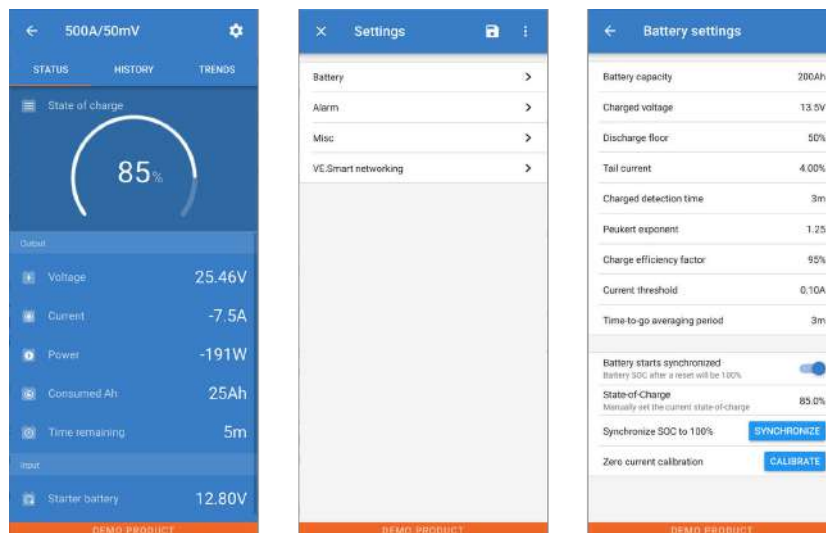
500A/50mV

STATUS HISTORY TRENDS

State of charge

85%

Output

Voltage 25.46V

Current -7.5A

Power -191W

Consumed Ah 25Ah

Time remaining 5m

Input

Starter battery 12.80V

DEMO PRODUCT

Settings

Battery

Alarm

Misc

VE.Smart networking

DEMO PRODUCT

Battery settings

| | |
|---|---|
| Battery capacity | 200Ah |
| Charged voltage | 13.5V |
| Discharge floor | 50% |
| Tail current | 4.00% |
| Charged detection time | 3m |
| Peukert exponent | 1.25 |
| Charge efficiency factor | 95% |
| Current threshold | 0.10A |
| Time-to-go averaging period | 3m |

Battery starts synchronized
Battery SOC after a reset will be 100%

State-of-Charge 85.0%
Manually set the current state-of-charge

Synchronize SOC to 100% SYNCHRONIZE

Zero current calibration CALIBRATE

DEMO PRODUCT